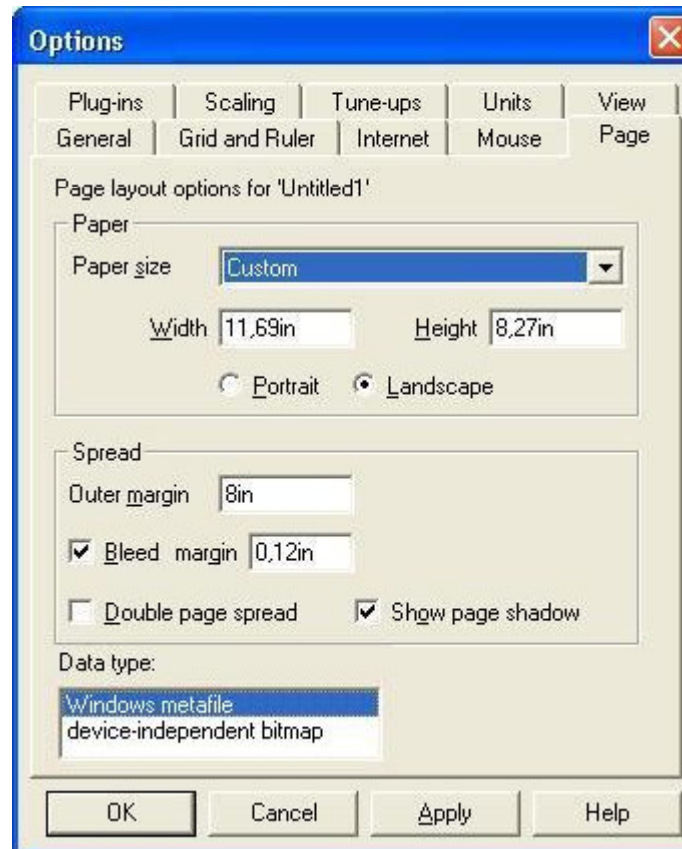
Options

Plug-ins | Scaling | Tune-ups | Units | View
General | Grid and Ruler | Internet | Mouse | Page

Page layout options for 'Untitled1'

Paper

Paper size Custom

Width 11,69in Height 8,27in

Portrait Landscape

Spread

Outer margin 8in

Bleed margin 0,12in

Double page spread Show page shadow

Data type:

Windows metafile
device-independent bitmap

OK Cancel Apply Help